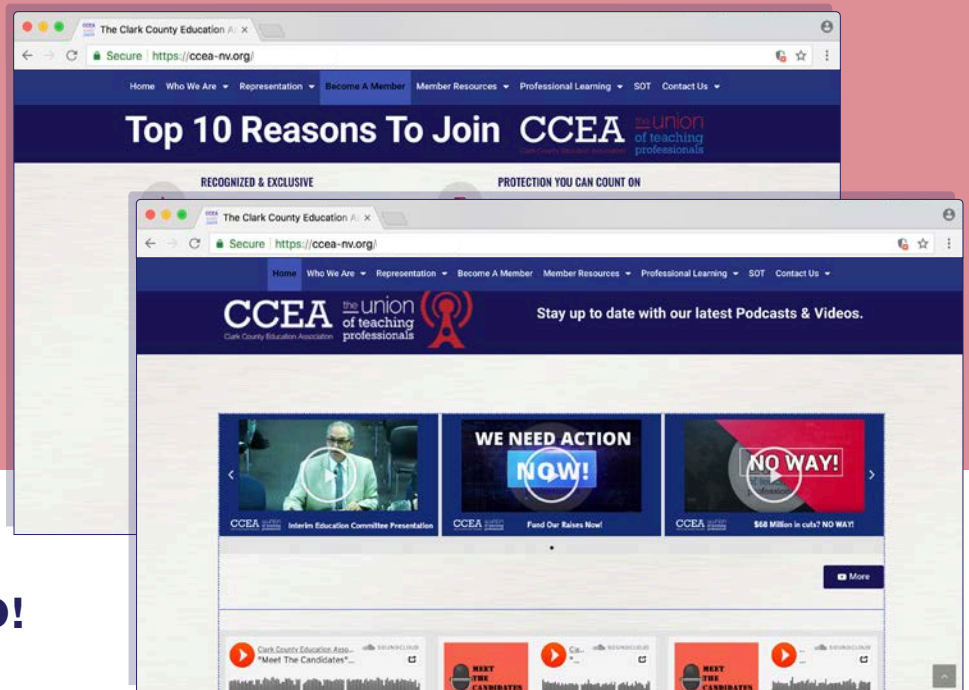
The Clark County Education A ×

Secure https://ccea-nv.org/

Home Who We Are Representation Become A Member Member Resources Professional Learning SOT Contact Us

Top 10 Reasons To Join CCEA the union of teaching professionals

Clark County Education Association

RECOGNIZED & EXCLUSIVE

PROTECTION YOU CAN COUNT ON

The Clark County Education A ×

Secure https://ccea-nv.org/

Home Who We Are Representation Become A Member Member Resources Professional Learning SOT Contact Us

CCEA the union of teaching professionals

Clark County Education Association

Stay up to date with our latest Podcasts & Videos.

CCEA Interim Education Committee Presentation

WE NEED ACTION NOW!

CCEA Fund Our Raises Now!

NO WAY!

CCEA $68 Million in cuts? NO WAY!

More

Clark County Education Asso... "Meet The Candidates"...

SOUNDCLOUD

MEET THE CANDIDATES

Ca... "...

SOUNDCLOUD

MEET THE CANDIDATES

SOUNDCLOUD

o!